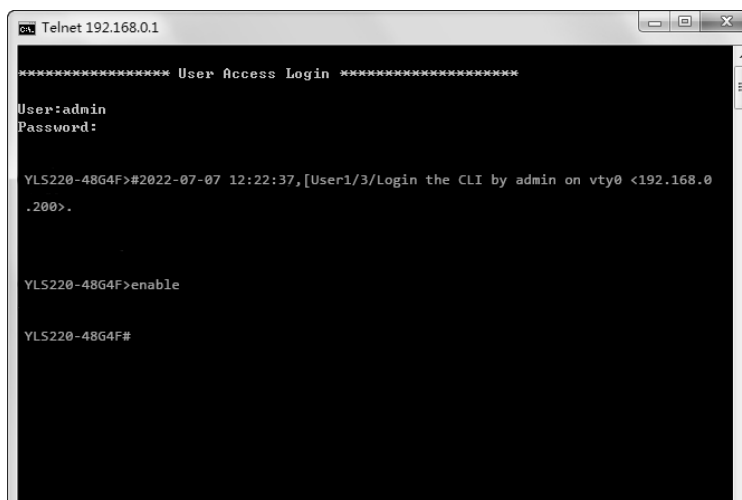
Telnet 192.168.0.1

****************** User Access Login ********************

User:admin
Password:

YLS220-48G4F>#2022-07-07 12:22:37,[User1/3/Login the CLI by admin on vty0 <192.168.0.200>.

YLS220-48G4F>enable

YLS220-48G4F#